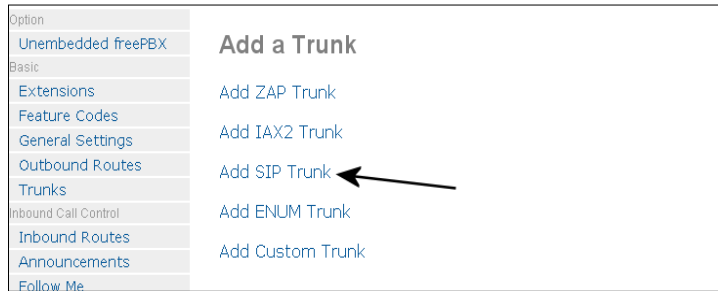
Option
Unembedded freePBX
Basic
Extensions
Feature Codes
General Settings
Outbound Routes
Trunks
Inbound Call Control
Inbound Routes
Announcements
Follow Me

Add a Trunk

Add ZAP Trunk

Add IAX2 Trunk

Add SIP Trunk

Add ENUM Trunk

Add Custom Trunk